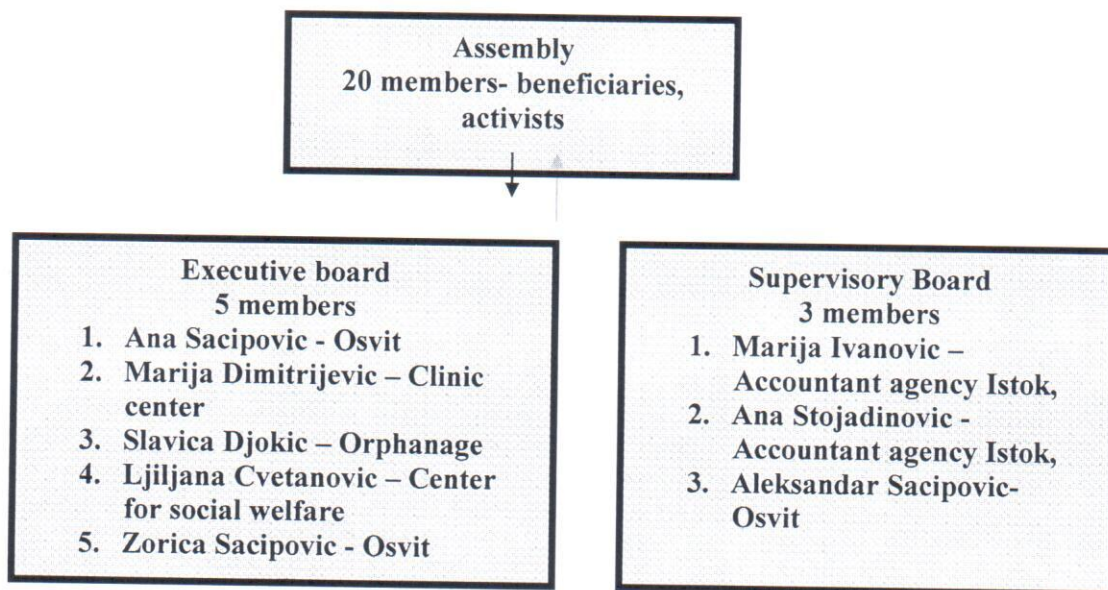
Assembly
20 members- beneficiaries, activists

Executive board
5 members
1. Ana Sacipovic - Osvit
2. Marija Dimitrijevic – Clinic center
3. Slavica Djokic – Orphanage
4. Ljiljana Cvetanovic – Center for social welfare
5. Zorica Sacipovic - Osvit

Supervisory Board
3 members
1. Marija Ivanovic – Accountant agency Istok,
2. Ana Stojadinovic - Accountant agency Istok,
3. Aleksandar Sacipovic- Osvit